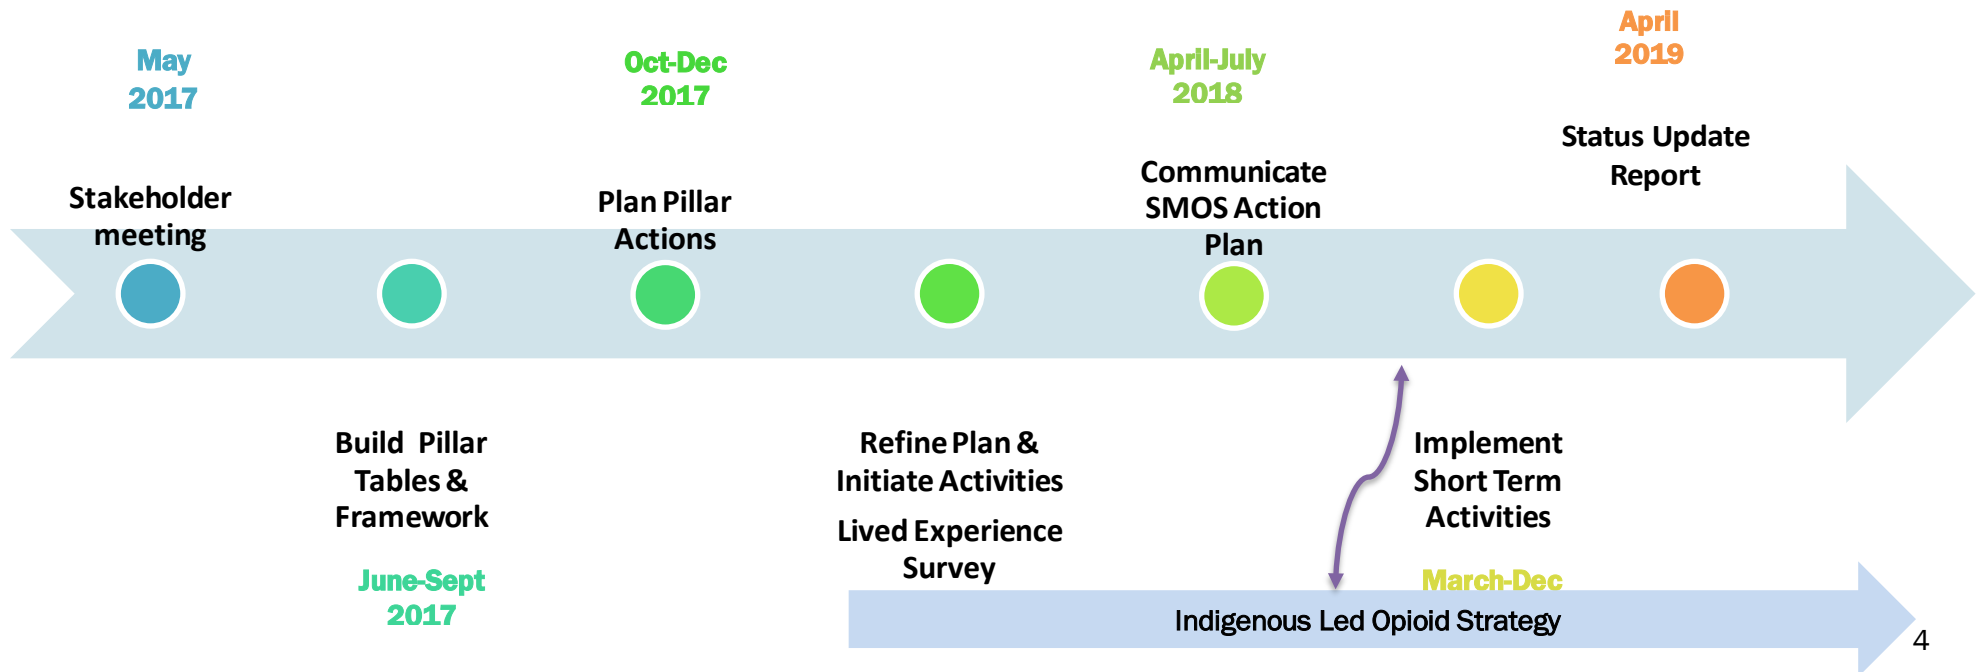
May 2017

Stakeholder meeting

Oct-Dec 2017

Plan Pillar Actions

April-July 2018

Communicate SMOS Action Plan

April 2019

Status Update Report

Build Pillar Tables & Framework

June-Sept 2017

Refine Plan & Initiate Activities

Lived Experience Survey

Implement Short Term Activities

March-Dec

Indigenous Led Opioid Strategy

4